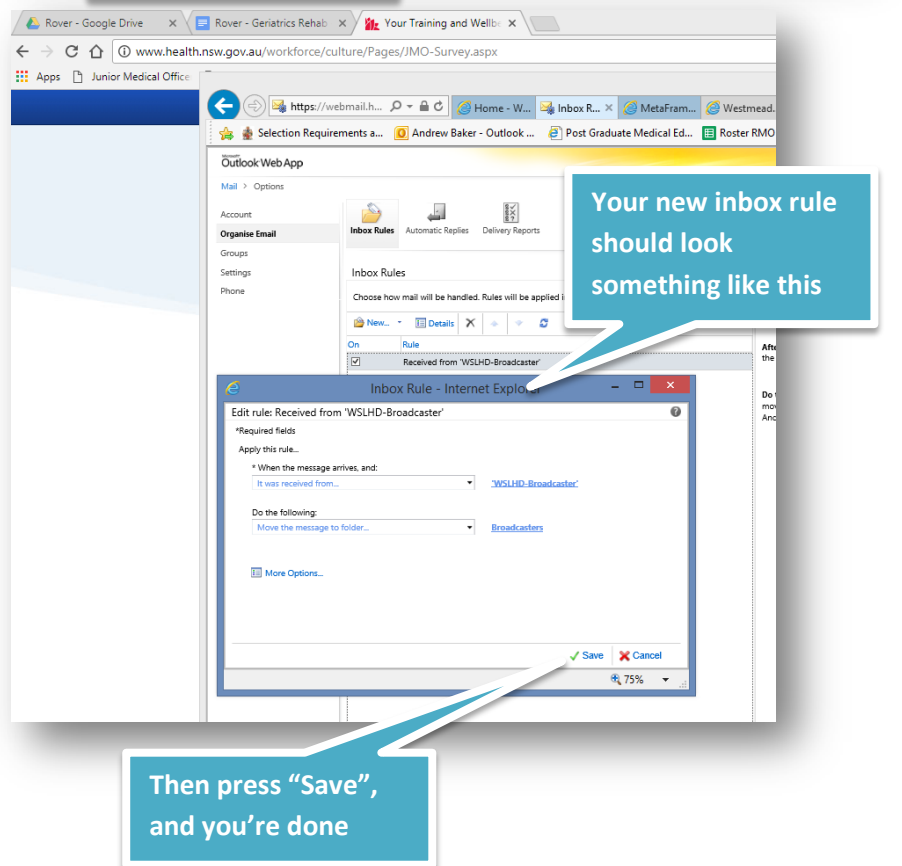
Rover - Google Drive ×
Rover - Geriatrics Rehab ×
Your Training and Wellbe ×

www.health.nsw.gov.au/workforce/culture/Pages/JMO-Survey.aspx

Apps Junior Medical Office

https://webmail.h...
Home - W...
Inbox R... ×
MetaFram...
Westmead...

Selection Requirements a...
Andrew Baker - Outlook ...
Post Graduate Medical Ed...
Roster RMO

Microsoft Outlook Web App

Mail > Options

Account
Organise Email
Groups
Settings
Phone

Inbox Rules
Automatic Replies
Delivery Reports

Inbox Rules

Choose how mail will be handled. Rules will be applied i

New...
Details

On
Rule
Received from 'WSLHD-Broadcaster'

Afte the

Do mov And

Your new inbox rule should look something like this

Inbox Rule - Internet Explorer

Edit rule: Received from 'WSLHD-Broadcaster'

*Required fields

Apply this rule...

* When the message arrives, and:

It was received from...
'WSLHD-Broadcaster'

Do the following:

Move the message to folder...
Broadcasters

More Options...

Save
Cancel

75%

Then press "Save", and you're done